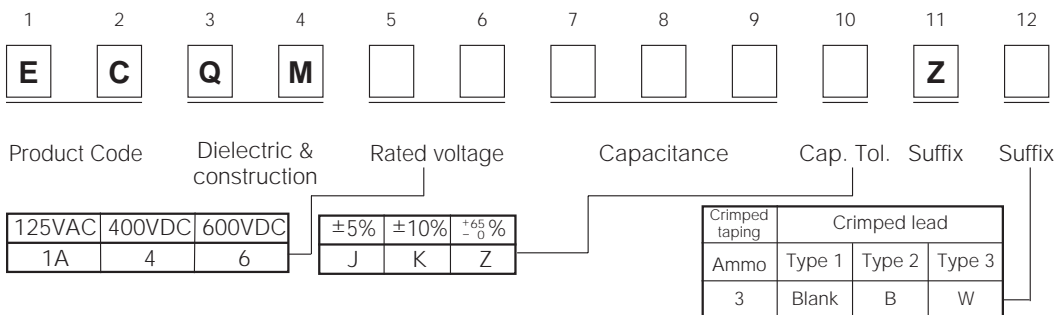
1 2 3 4 5 6 7 8 9 10 11 12

E C Q M Z

Product Code

Dielectric & construction

Rated voltage

Capacitance

Cap. Tol.

Suffix

Suffix

| 125VAC | 400VDC | 600VDC |
|---|---|---|
| 1A | 4 | 6 |

| ±5% | ±10% | $^{+65}_{-0}$% |
|---|---|---|
| J | K | Z |

| Crimped taping | Crimped lead | | |
|---|---|---|---|
| Ammo | Type 1 | Type 2 | Type 3 |
| 3 | Blank | B | W |